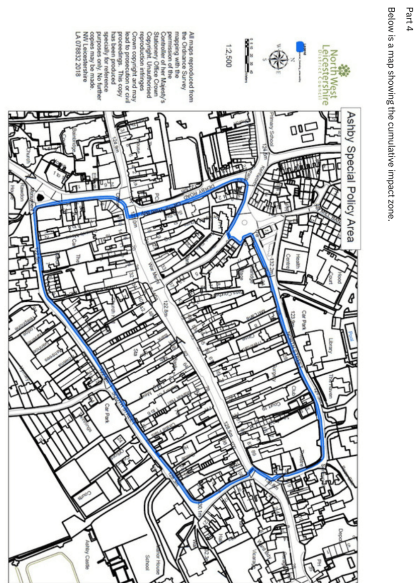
Part 4

Below is a map showing the cumulative impact zone.

North West Leicestershire District Council

1:2,500

All maps reproduced from the Ordnance Survey mapping with the permission of the Controller of Her Majesty's Stationery Office © Crown copyright. Unauthorised reproduction infringes Crown copyright and may lead to prosecution or civil proceedings. This copy has been produced specifically for reference purposes only. No further copies may be made. NWLDC Licence LA 078602 2018

Ashby Special Policy Area

Car Park

Car Park

Library

School

Ashby Castle